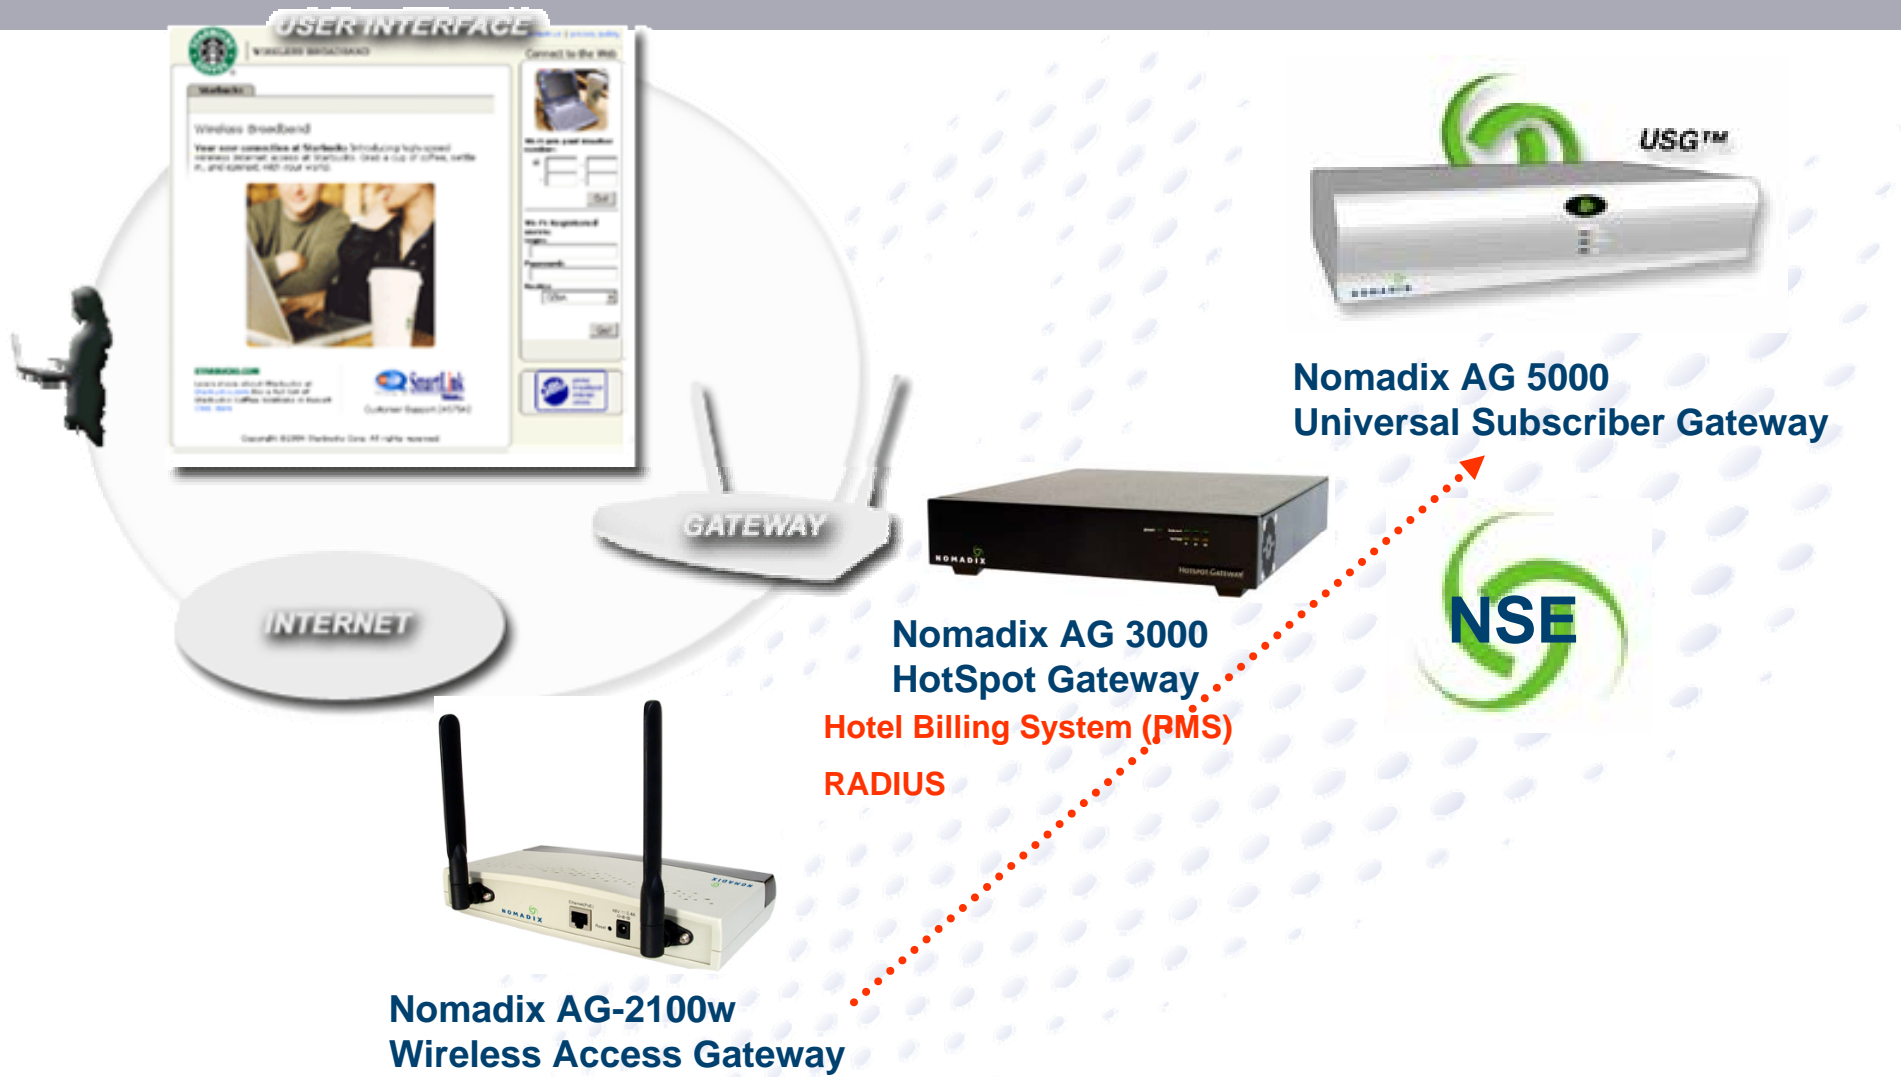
USER INTERFACE

WIRELESS BROADBAND

Connect to the Web

Wireless Broadband

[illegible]

SmartLink

Copyright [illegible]

USG™

Nomadix AG 5000
Universal Subscriber Gateway

GATEWAY

NOMADIX

HotSpot Gateway

Nomadix AG 3000
HotSpot Gateway

NSE

INTERNET

Hotel Billing System (PMS)

RADIUS

NOMADIX

Nomadix AG-2100w
Wireless Access Gateway